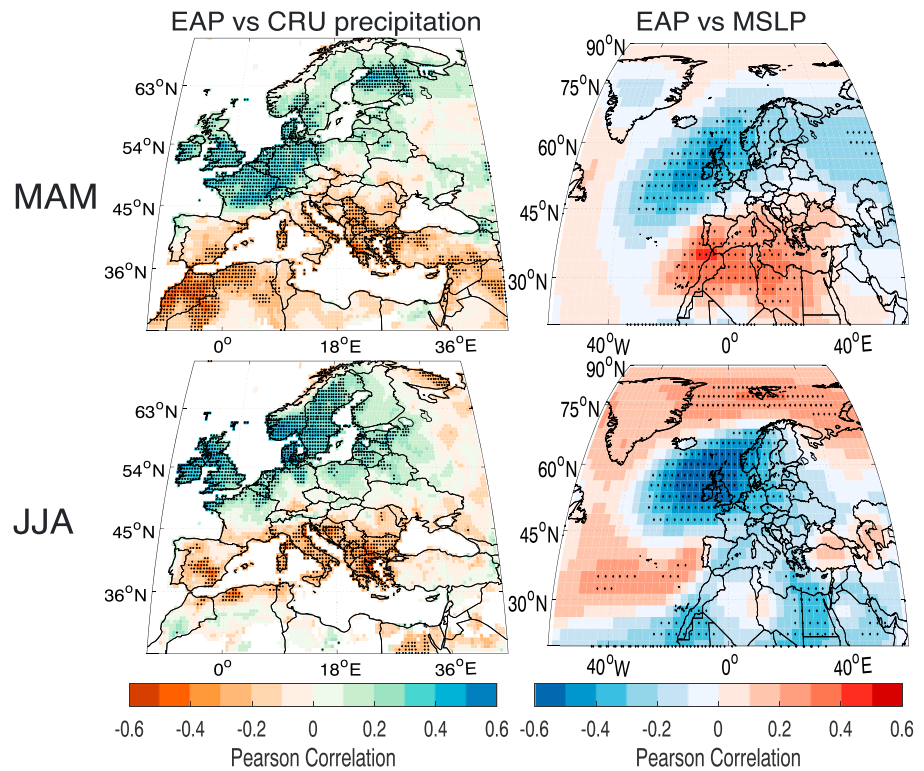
EAP vs CRU precipitation

EAP vs MSLP

MAM

$63^oN$
$54^oN$
$45^oN$
$36^oN$
$0^o$
$18^oE$
$36^oE$

$90^oN$
$75^oN$
$60^oN$
$45^oN$
$30^oN$
$40^oW$
$0^o$
$40^oE$

JJA

$63^oN$
$54^oN$
$45^oN$
$36^oN$
$0^o$
$18^oE$
$36^oE$

$90^oN$
$75^oN$
$60^oN$
$45^oN$
$30^oN$
$40^oW$
$0^o$
$40^oE$

-0.6 -0.4 -0.2 0 0.2 0.4 0.6
Pearson Correlation

-0.6 -0.4 -0.2 0 0.2 0.4 0.6
Pearson Correlation